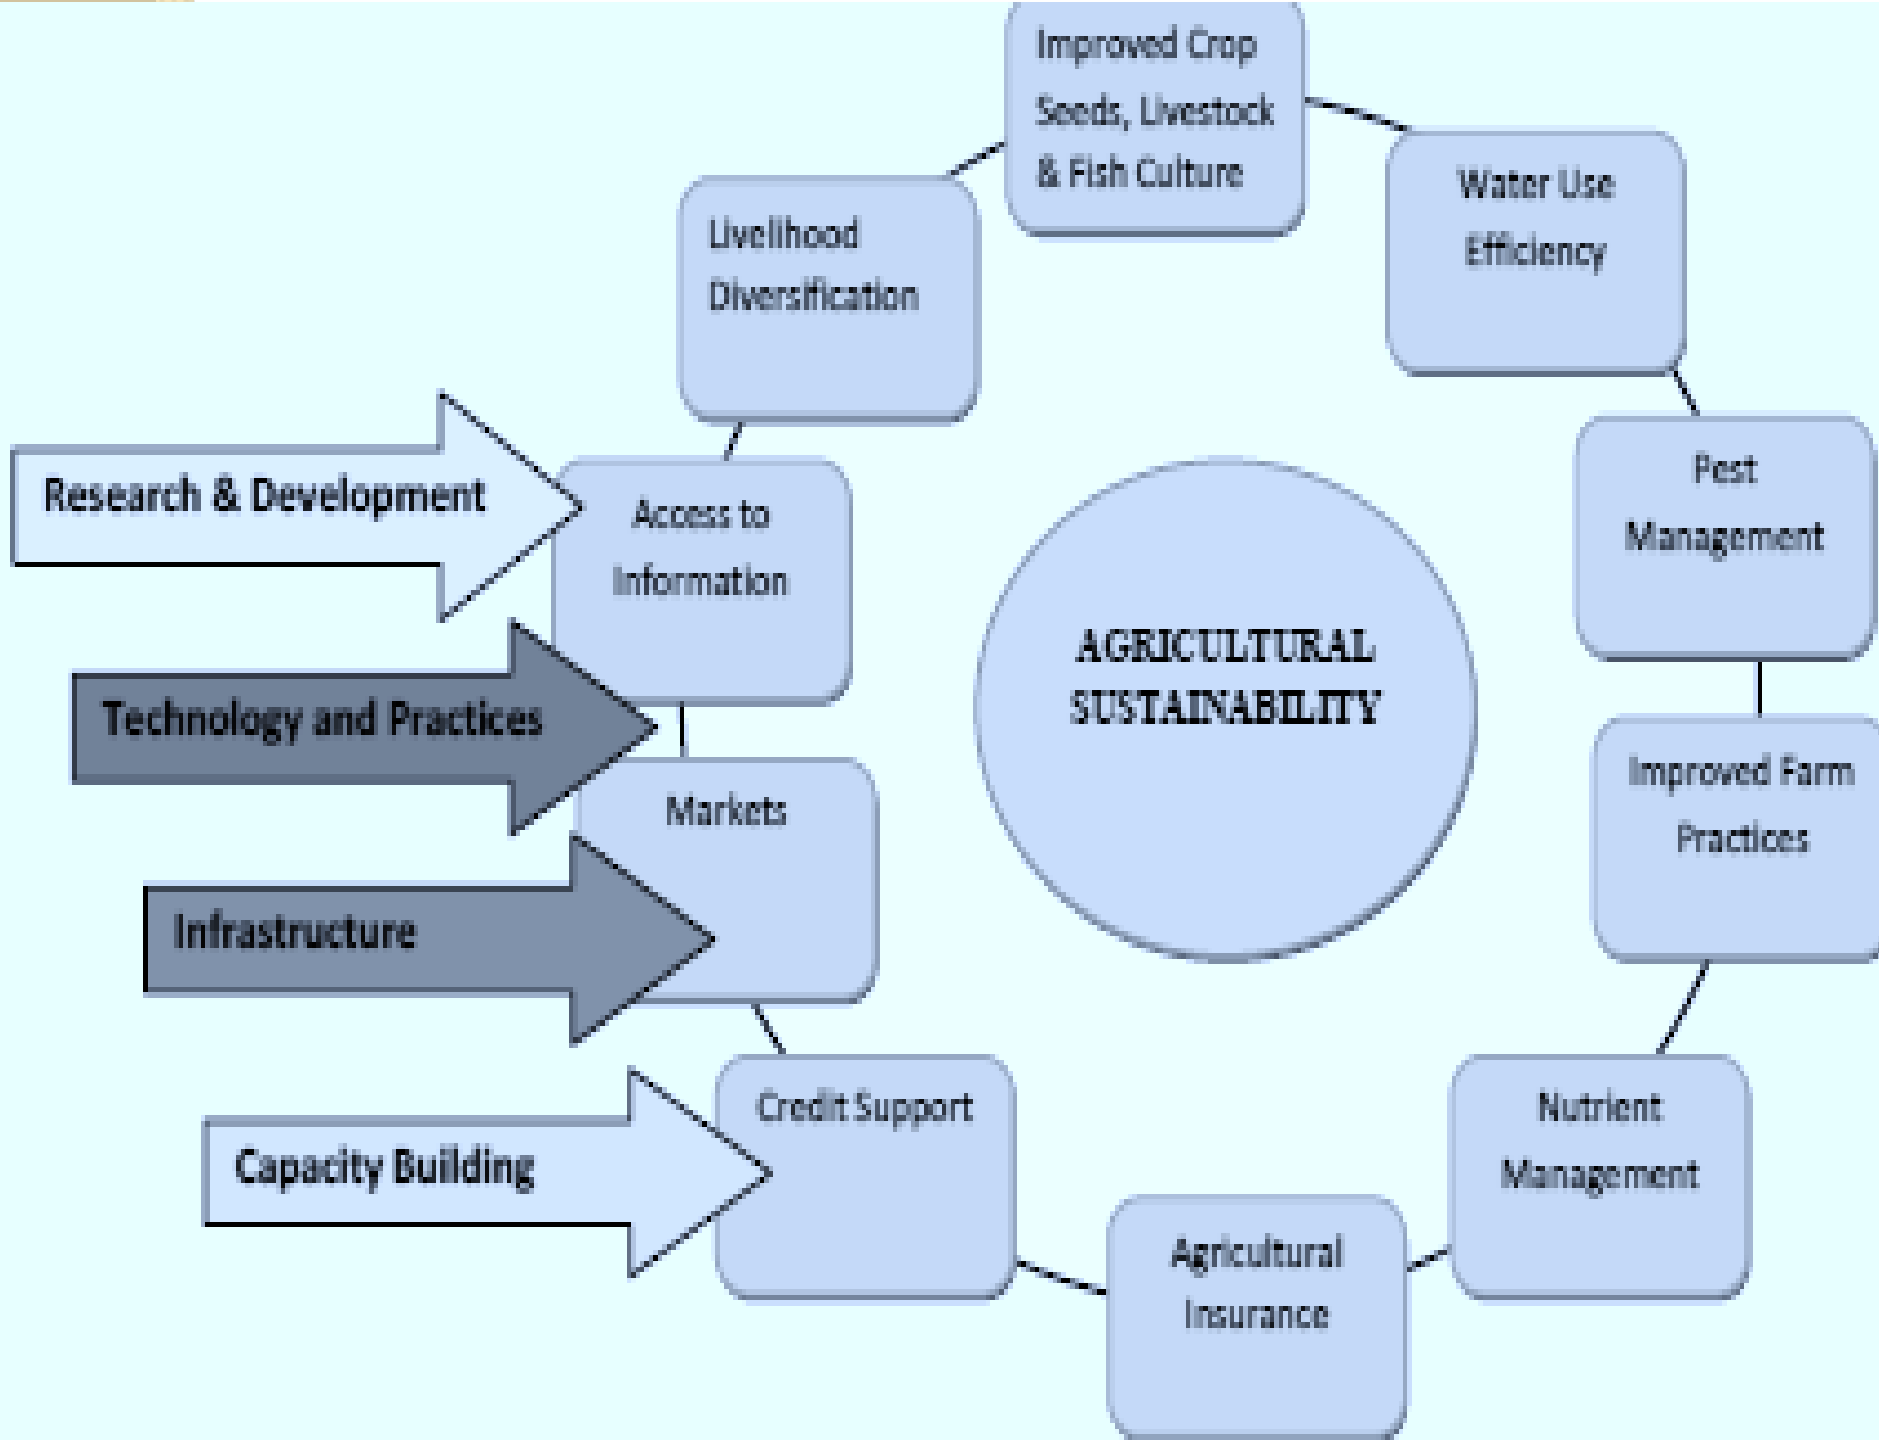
Improved Crop Seeds, Livestock & Fish Culture

Water Use Efficiency

Livelihood Diversification

Pest Management

Research & Development

Access to Information

AGRICULTURAL SUSTAINABILITY

Technology and Practices

Markets

Improved Farm Practices

Infrastructure

Credit Support

Nutrient Management

Capacity Building

Agricultural Insurance